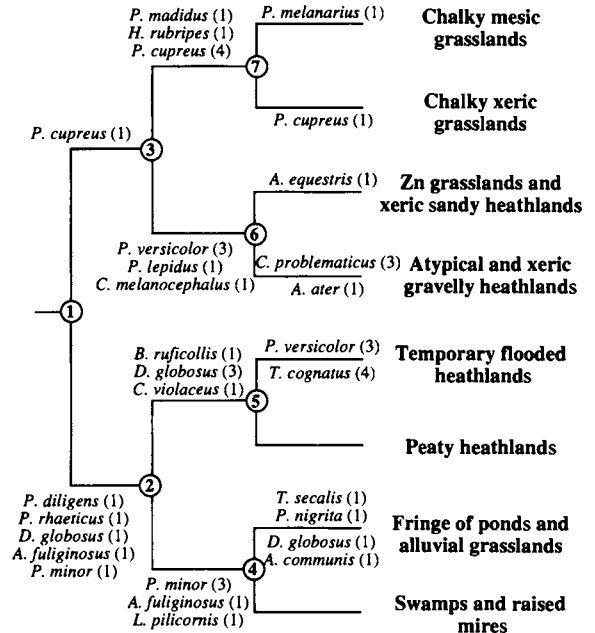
P. madidus (1)
H. rubripes (1)
P. cupreus (4)

P. melanarius (1)

Chalky mesic grasslands

7

Chalky xeric grasslands

P. cupreus (1)

P. cupreus (1)

3

A. equestris (1)

Zn grasslands and xeric sandy heathlands

6

P. versicolor (3)
P. lepidus (1)
C. melanocephalus (1)

C. problematicus (3)
A. ater (1)

Atypical and xeric gravelly heathlands

1

B. ruficollis (1)
D. globosus (3)
C. violaceus (1)

P. versicolor (3)
T. cognatus (4)

Temporary flooded heathlands

5

Peaty heathlands

2

P. diligens (1)
P. rhaeticus (1)
D. globosus (1)
A. fuliginosus (1)
P. minor (1)

T. secalis (1)
P. nigrita (1)
D. globosus (1)
A. communis (1)

Fringe of ponds and alluvial grasslands

4

P. minor (3)
A. fuliginosus (1)
L. pilicornis (1)

Swamps and raised mires